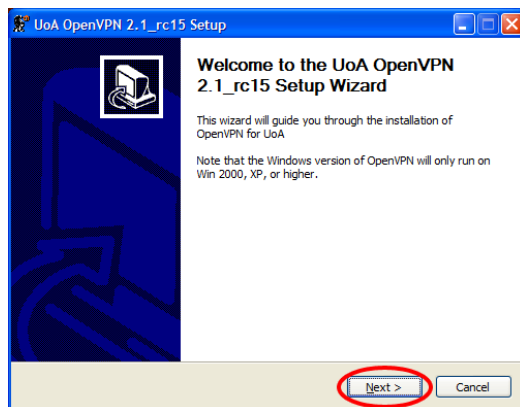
UoA OpenVPN 2.1_rc15 Setup

Welcome to the UoA OpenVPN 2.1_rc15 Setup Wizard

This wizard will guide you through the installation of OpenVPN for UoA

Note that the Windows version of OpenVPN will only run on Win 2000, XP, or higher.

Next >

Cancel